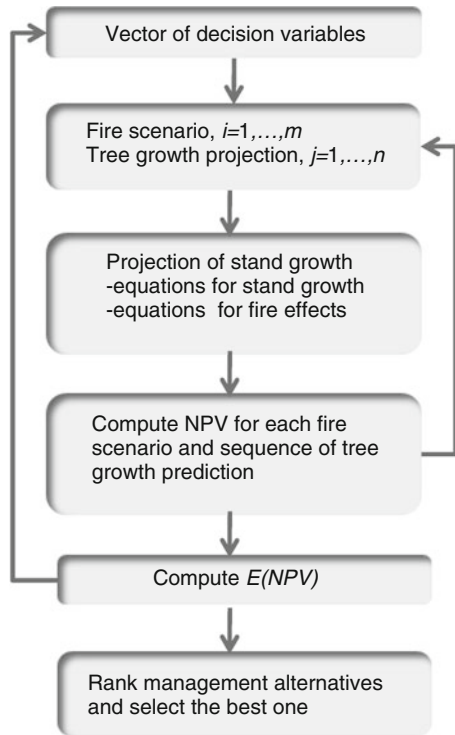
Vector of decision variables

Fire scenario, $i$=1,…,$m$
Tree growth projection, $j$=1,…,$n$

Projection of stand growth
-equations for stand growth
-equations for fire effects

Compute NPV for each fire scenario and sequence of tree growth prediction

Compute $E(NPV)$

Rank management alternatives and select the best one